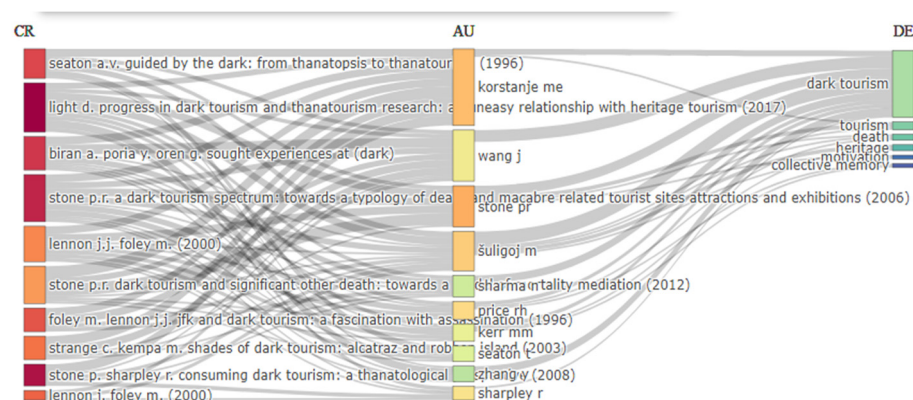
CR
AU
DE

seaton a.v. guided by the dark: from thanatopsis to thanatourism (1996)
light d. progress in dark tourism and thanatourism research: an uneasy relationship with heritage tourism (2017)
biran a. poria y. oren g. sought experiences at (dark)
stone p.r. a dark tourism spectrum: towards a typology of death and macabre related tourist sites attractions and exhibitions (2006)
lennon j.j. foley m. (2000)
stone p.r. dark tourism and significant other death: towards a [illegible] mortality mediation (2012)
foley m. lennon j.j. jfk and dark tourism: a fascination with assassination (1996)
strange c. kempa m. shades of dark tourism: alcatraz and robben island (2003)
stone p. sharpley r. consuming dark tourism: a thanatological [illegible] (2008)
lennon j. foley m. (2000)

korstanje me
wang j
stone pr
šuligoj m
sharma n
price rh
kerr mm
seaton t
zhang y
sharpley r

dark tourism
tourism
death
heritage
motivation
collective memory